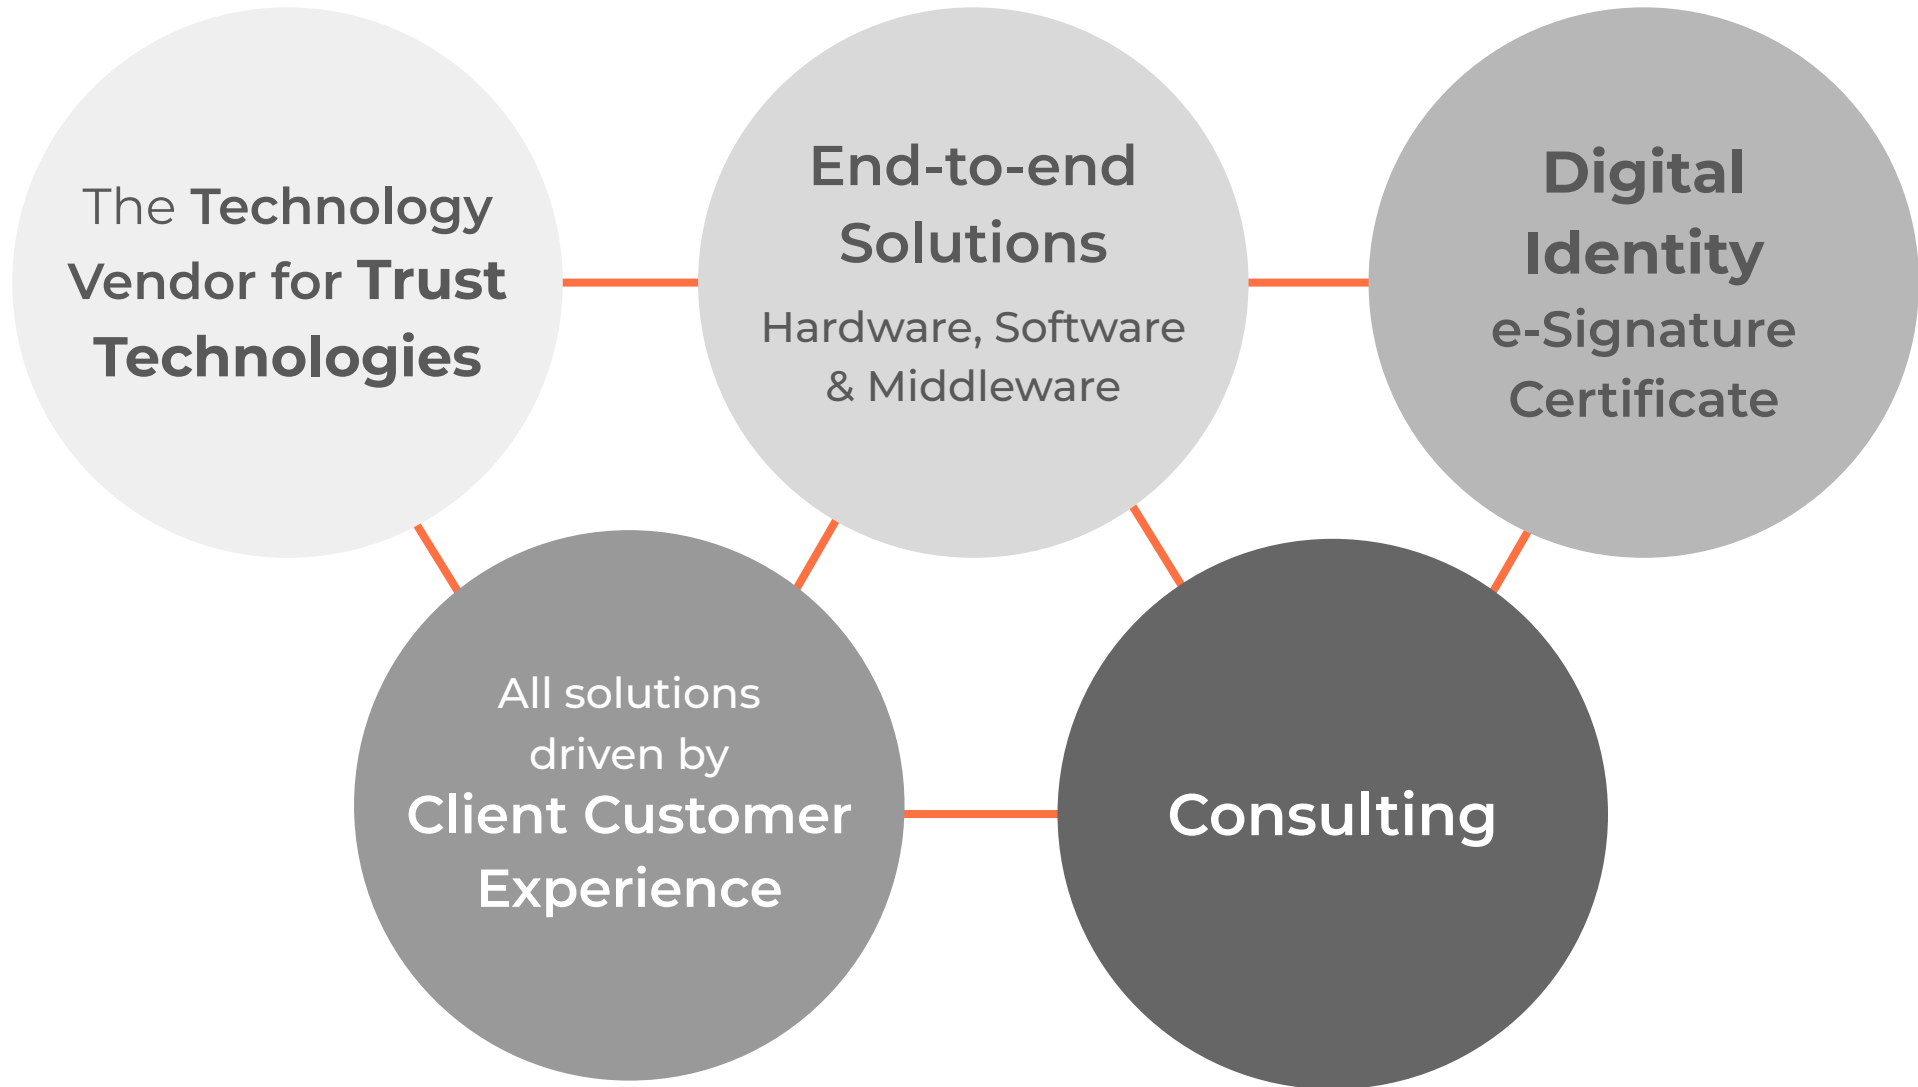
The Technology Vendor for Trust Technologies

End-to-end Solutions
Hardware, Software & Middleware

Digital Identity
e-Signature
Certificate

All solutions driven by
Client Customer Experience

Consulting